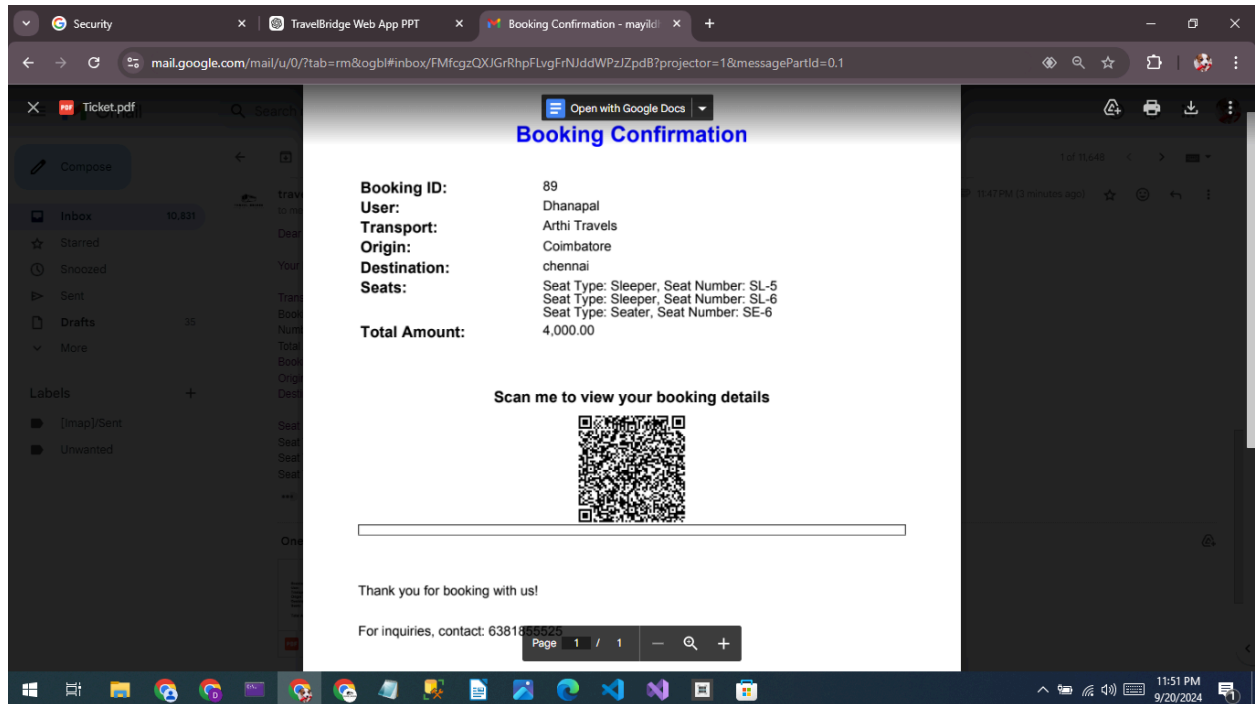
Security
TravelBridge Web App PPT
Booking Confirmation - mayild
mail.google.com/mail/u/0/?tab=rm&ogbl#inbox/FMfcgzQXJGrRhpFLvgFrNJddWPzJZpdB?projector=1&messagePartId=0.1

Ticket.pdf
Open with Google Docs

Compose
Inbox 10,831
Starred
Snoozed
Sent
Drafts 35
More
Labels
[Imap]/Sent
Unwanted

1 of 11,648
11:47 PM (3 minutes ago)

Booking Confirmation

| | |
|---|---|
| **Booking ID:** | 89 |
| **User:** | Dhanapal |
| **Transport:** | Arthi Travels |
| **Origin:** | Coimbatore |
| **Destination:** | chennai |
| **Seats:** | Seat Type: Sleeper, Seat Number: SL-5<br>Seat Type: Sleeper, Seat Number: SL-6<br>Seat Type: Seater, Seat Number: SE-6 |
| **Total Amount:** | 4,000.00 |

Scan me to view your booking details

Thank you for booking with us!

For inquiries, contact: 6381855525

Page 1 / 1

11:51 PM
9/20/2024